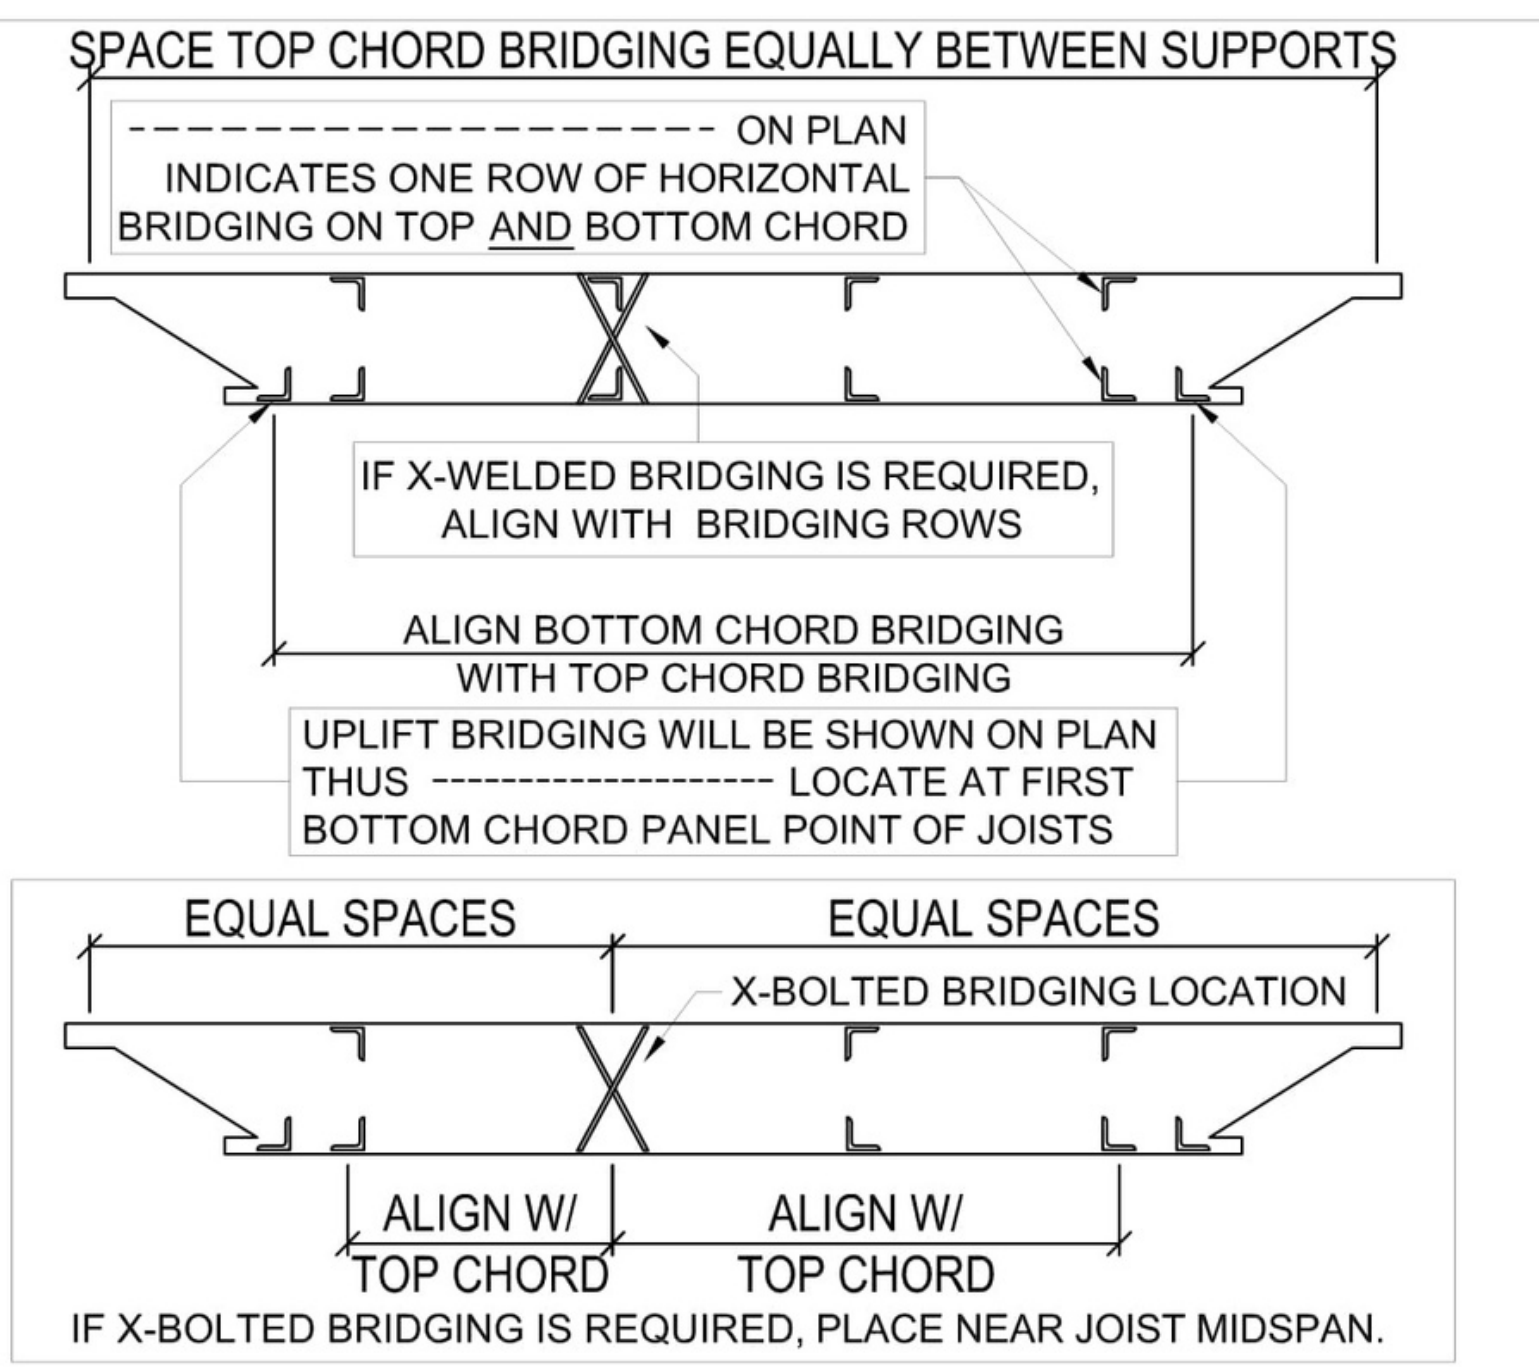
SPACE TOP CHORD BRIDGING EQUALLY BETWEEN SUPPORTS

------------------ ON PLAN INDICATES ONE ROW OF HORIZONTAL BRIDGING ON TOP AND BOTTOM CHORD

IF X-WELDED BRIDGING IS REQUIRED, ALIGN WITH BRIDGING ROWS

ALIGN BOTTOM CHORD BRIDGING WITH TOP CHORD BRIDGING

UPLIFT BRIDGING WILL BE SHOWN ON PLAN THUS ------------------ LOCATE AT FIRST BOTTOM CHORD PANEL POINT OF JOISTS

EQUAL SPACES

EQUAL SPACES

X-BOLTED BRIDGING LOCATION

ALIGN W/ TOP CHORD

ALIGN W/ TOP CHORD

IF X-BOLTED BRIDGING IS REQUIRED, PLACE NEAR JOIST MIDSPAN.